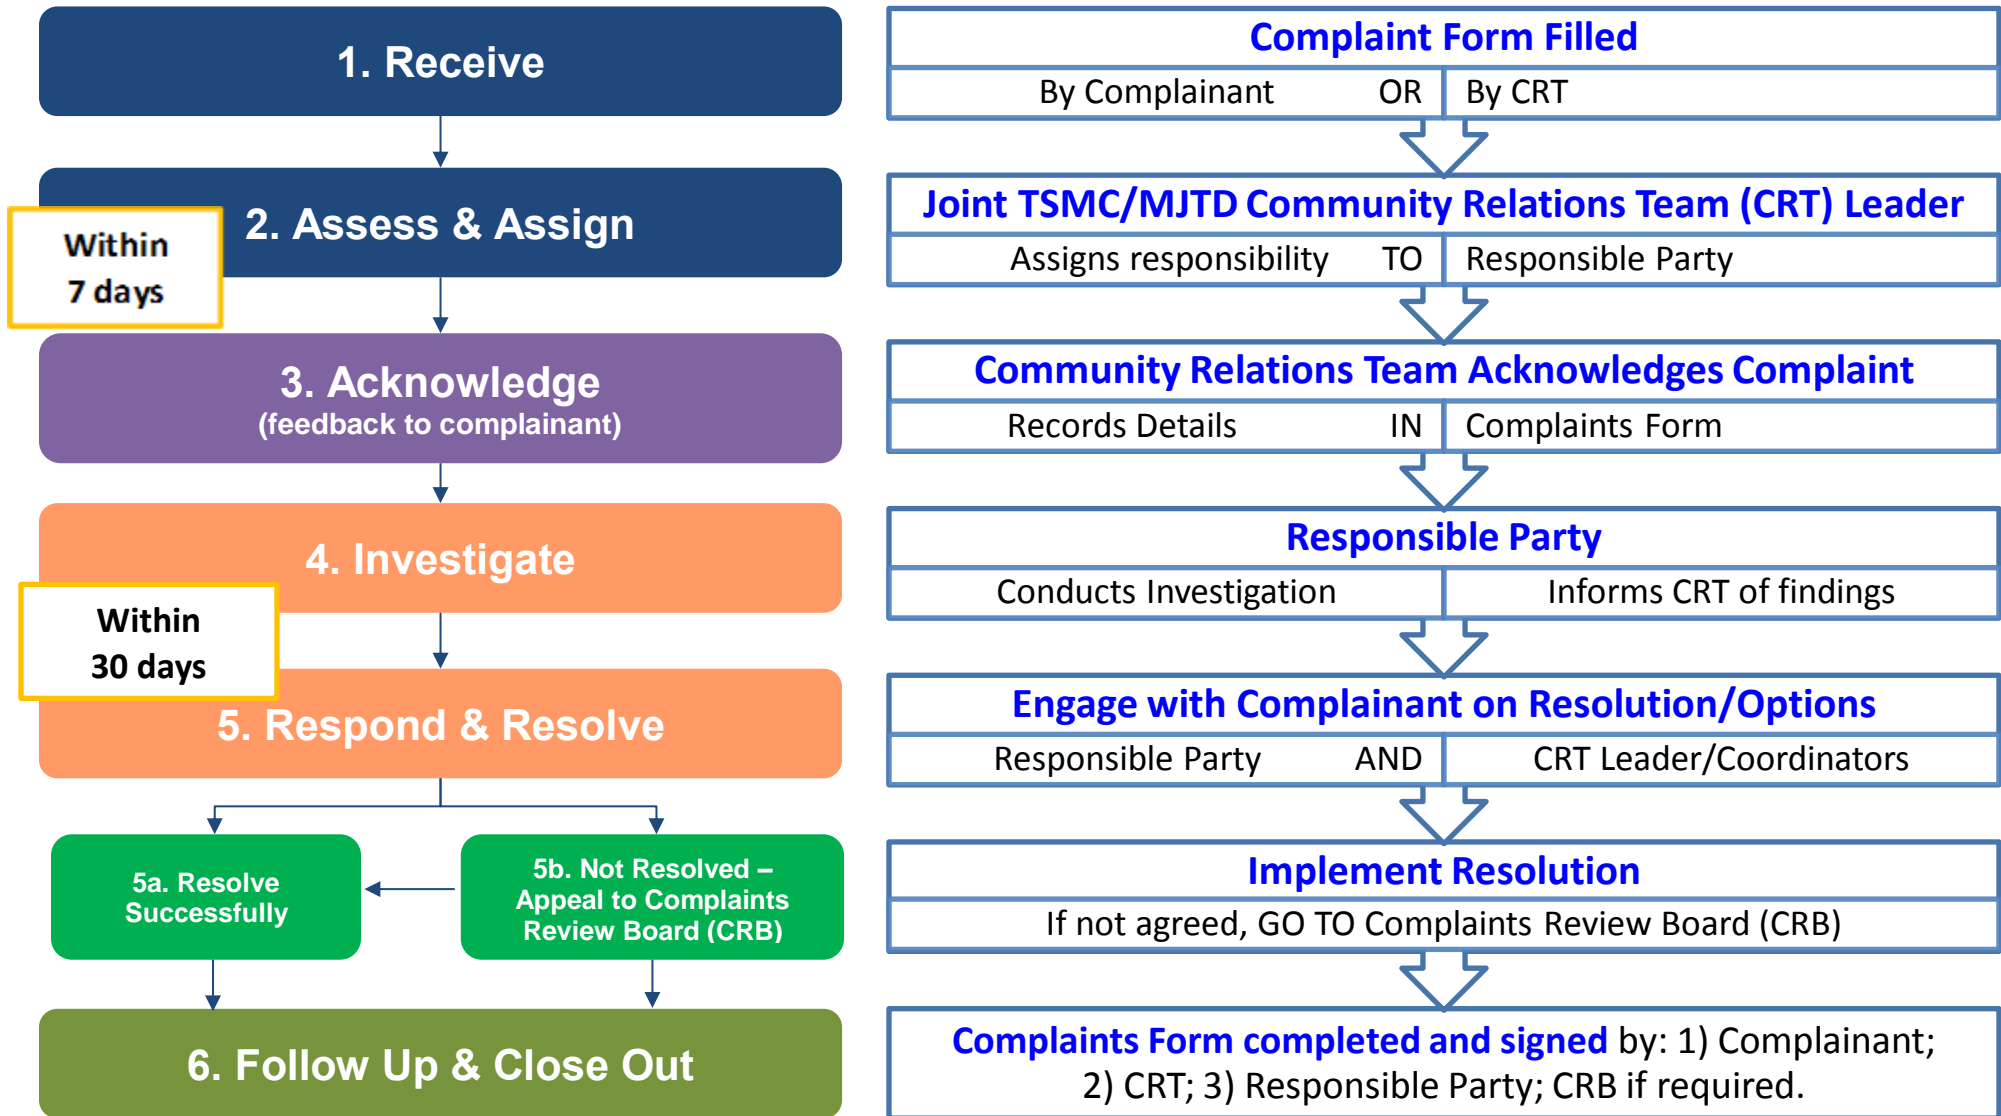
1. Receive

Within 7 days

2. Assess & Assign

3. Acknowledge
(feedback to complainant)

4. Investigate

Within 30 days

5. Respond & Resolve

5a. Resolve Successfully

5b. Not Resolved – Appeal to Complaints Review Board (CRB)

6. Follow Up & Close Out

Complaint Form Filled
By Complainant OR By CRT

Joint TSMC/MJTD Community Relations Team (CRT) Leader
Assigns responsibility TO Responsible Party

Community Relations Team Acknowledges Complaint
Records Details IN Complaints Form

Responsible Party
Conducts Investigation Informs CRT of findings

Engage with Complainant on Resolution/Options
Responsible Party AND CRT Leader/Coordinators

Implement Resolution
If not agreed, GO TO Complaints Review Board (CRB)

Complaints Form completed and signed by: 1) Complainant; 2) CRT; 3) Responsible Party; CRB if required.